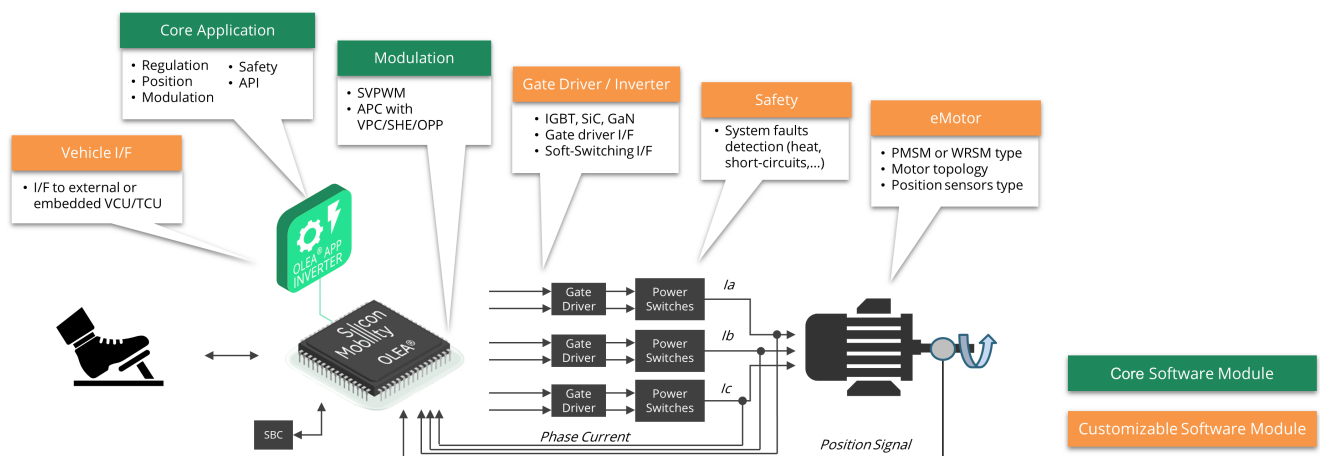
Core Application

• Regulation
• Position
• Modulation
• Safety
• API

Modulation

• SVPWM
• APC with VPC/SHE/OPP

Gate Driver / Inverter

• IGBT, SiC, GaN
• Gate driver I/F
• Soft-Switching I/F

Safety

• System faults detection (heat, short-circuits,...)

eMotor

• PMSM or WRSM type
• Motor topology
• Position sensors type

Vehicle I/F

• I/F to external or embedded VCU/TCU

OLEA® APP INVERTER

Silicon Mobility OLEA®

SBC

Gate Driver
Power Switches
Ia
Gate Driver
Power Switches
Ib
Gate Driver
Power Switches
Ic

Phase Current

Position Signal

Core Software Module

Customizable Software Module